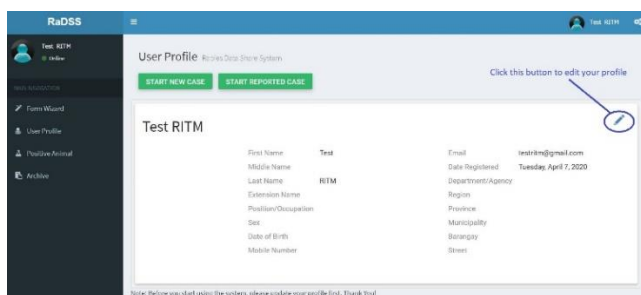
RaDSS

Test RITM

Test RITM
● Online

MAIN NAVIGATION

Form Wizard

User Profile

Positive Animal

Archive

User Profile Rabies Data Share System

START NEW CASE

START REPORTED CASE

Click this button to edit your profile

Test RITM

First Name Test

Middle Name

Last Name RITM

Extension Name

Position/Occupation

Sex

Date of Birth

Mobile Number

Email testritm@gmail.com

Date Registered Tuesday, April 7, 2020

Department/Agency

Region

Province

Municipality

Barangay

Street

Note: Before you start using the system, please update your profile first. Thank You!